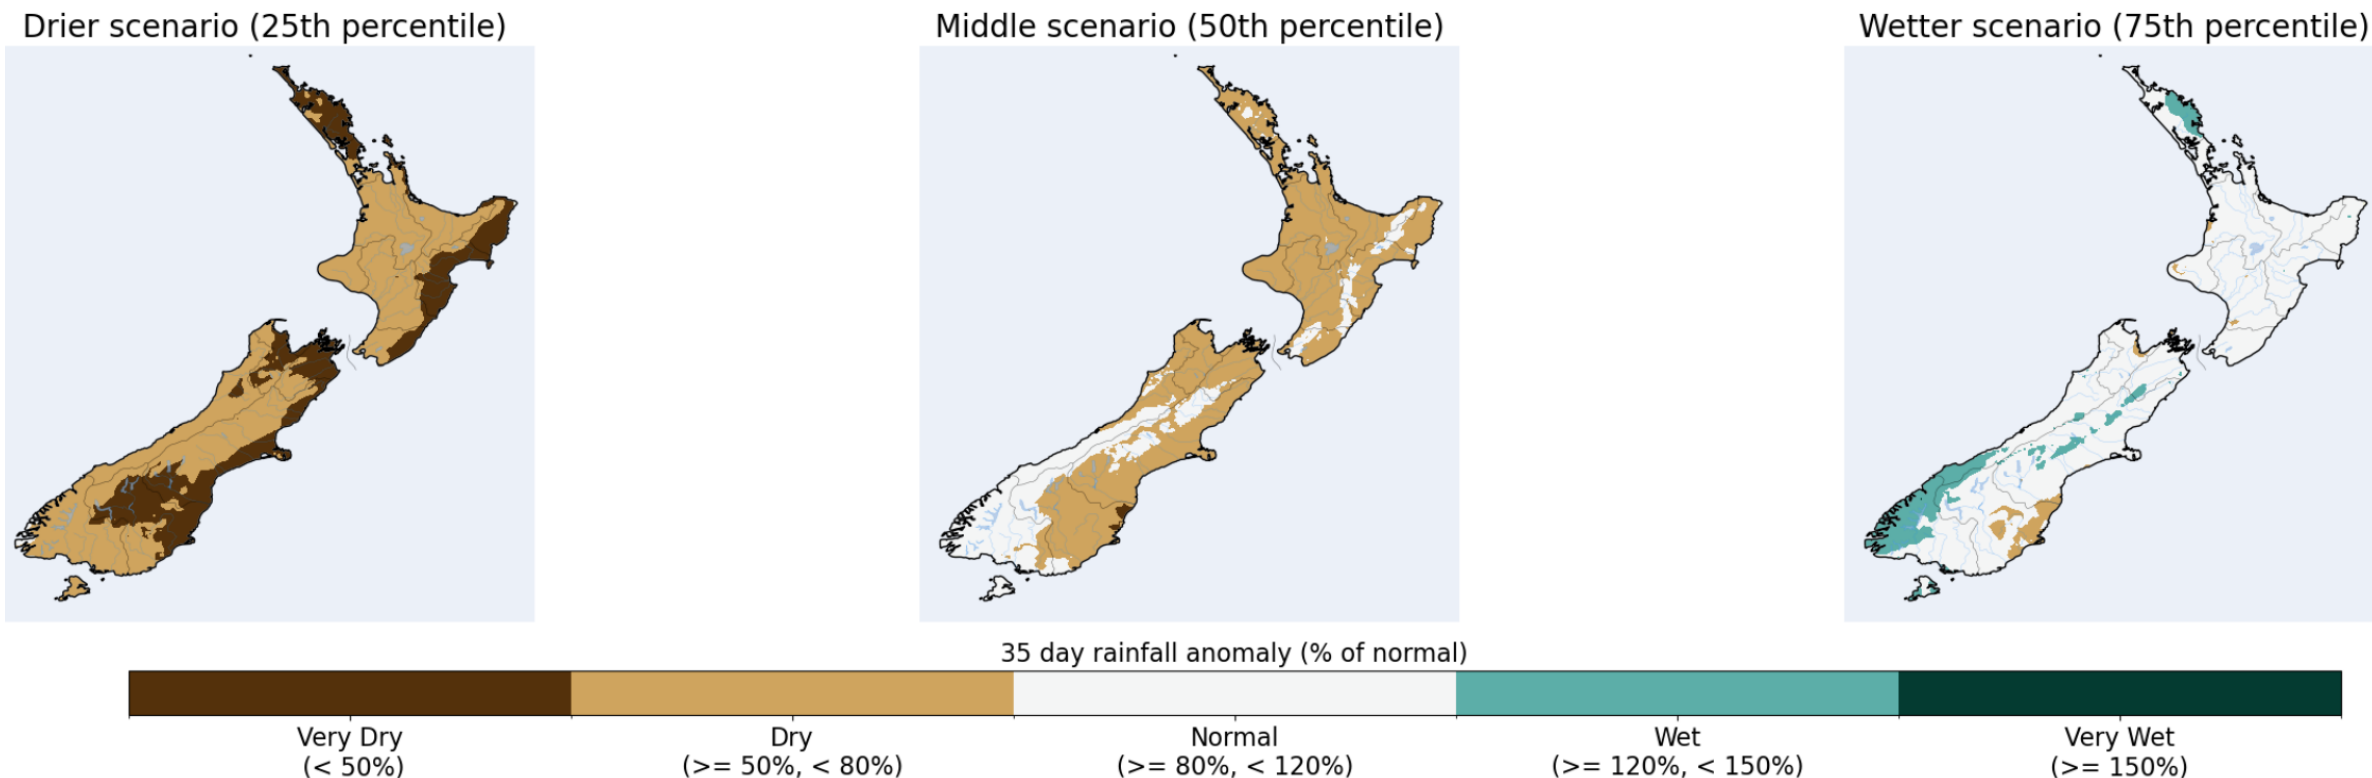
Drier scenario (25th percentile)

Middle scenario (50th percentile)

Wetter scenario (75th percentile)

35 day rainfall anomaly (% of normal)

Very Dry
(< 50%)

Dry
(>= 50%, < 80%)

Normal
(>= 80%, < 120%)

Wet
(>= 120%, < 150%)

Very Wet
(>= 150%)